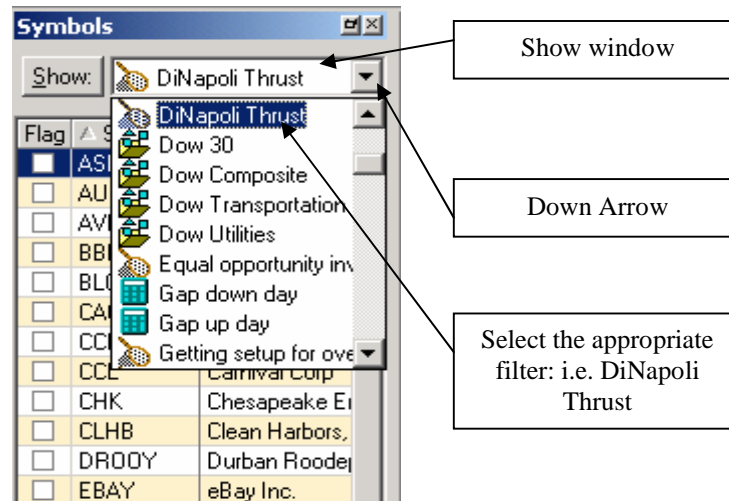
Symbols

Show: DiNapoli Thrust

Flag | S

ASI
AU
AVI
BBI
BLO
CAI
CCI
CCL Carnival Corp
CHK Chesapeake E
CLHB Clean Harbors,
DROOY Durban Roodep
EBAY eBay Inc.

DiNapoli Thrust
Dow 30
Dow Composite
Dow Transportation
Dow Utilities
Equal opportunity inv
Gap down day
Gap up day
Getting setup for ove

Show window

Down Arrow

Select the appropriate filter: i.e. DiNapoli Thrust